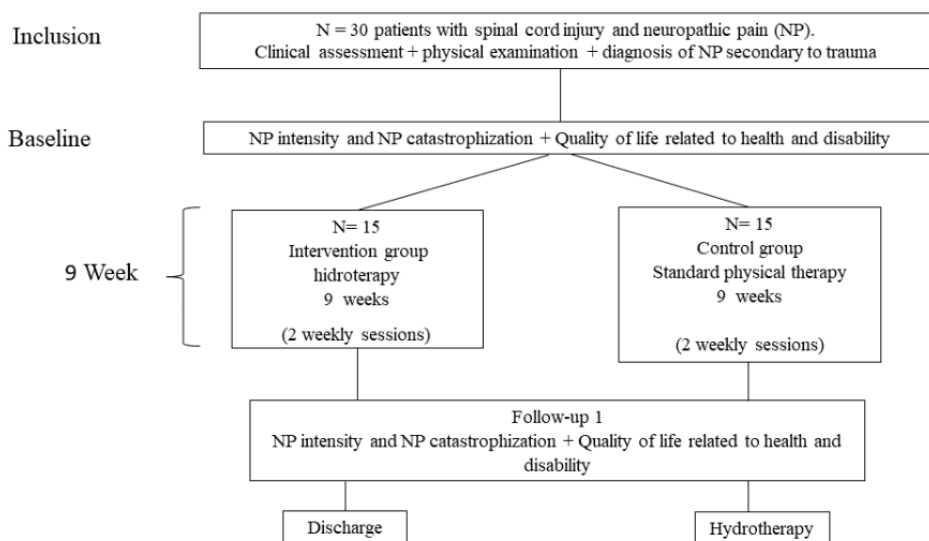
Inclusion

N = 30 patients with spinal cord injury and neuropathic pain (NP). Clinical assessment + physical examination + diagnosis of NP secondary to trauma

Baseline

NP intensity and NP catastrophization + Quality of life related to health and disability

9 Week

N= 15
Intervention group
hidroterapy
9 weeks
(2 weekly sessions)

N= 15
Control group
Standard physical therapy
9 weeks
(2 weekly sessions)

Follow-up 1
NP intensity and NP catastrophization + Quality of life related to health and disability

Discharge

Hydrotherapy